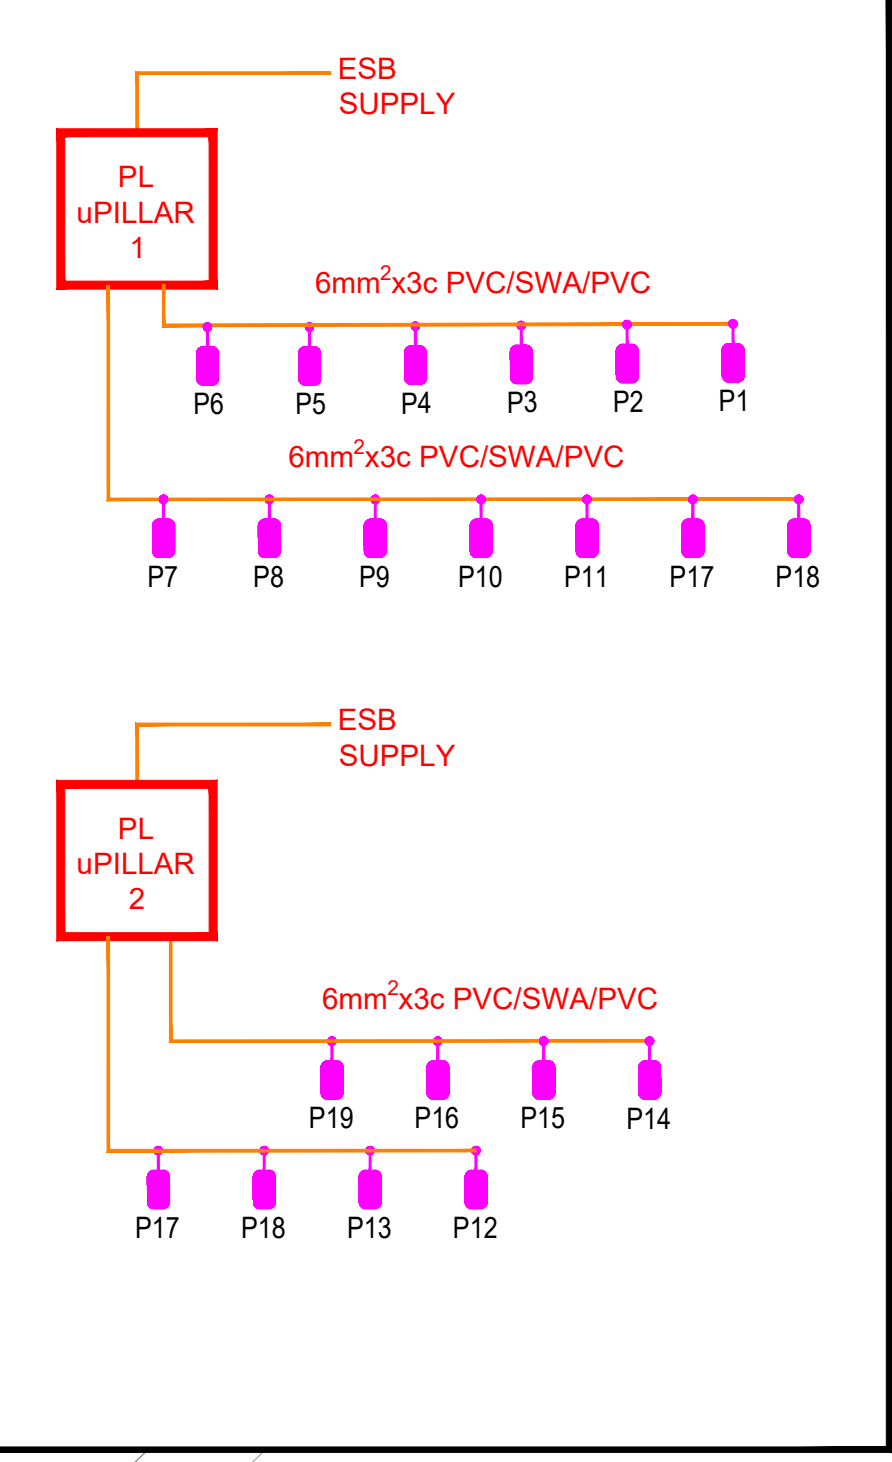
ESB SUPPLY

PL uPILLAR 1

6mm$^2$x3c PVC/SWA/PVC

P6 P5 P4 P3 P2 P1

6mm$^2$x3c PVC/SWA/PVC

P7 P8 P9 P10 P11 P17 P18

ESB SUPPLY

PL uPILLAR 2

6mm$^2$x3c PVC/SWA/PVC

P19 P16 P15 P14

P17 P18 P13 P12